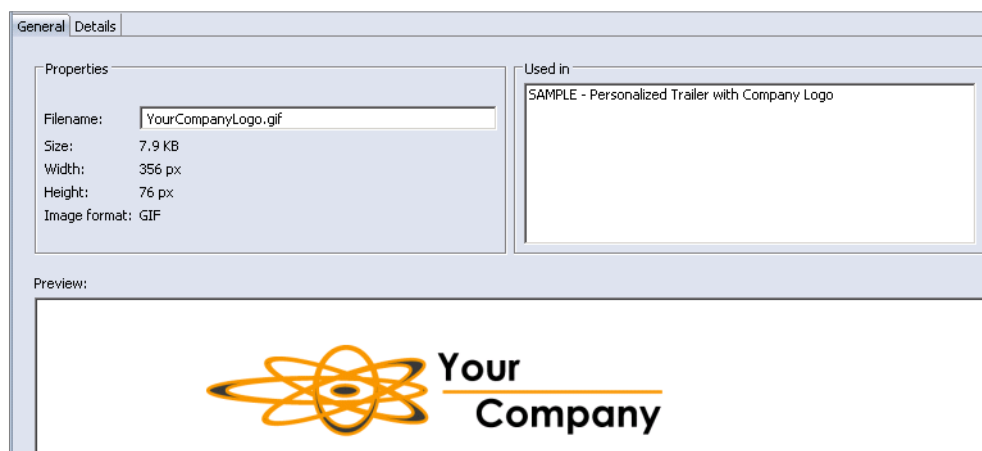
General | Details

Properties

Filename: YourCompanyLogo.gif
Size: 7.9 KB
Width: 356 px
Height: 76 px
Image format: GIF

Used in

SAMPLE - Personalized Trailer with Company Logo

Preview:

Your
Company